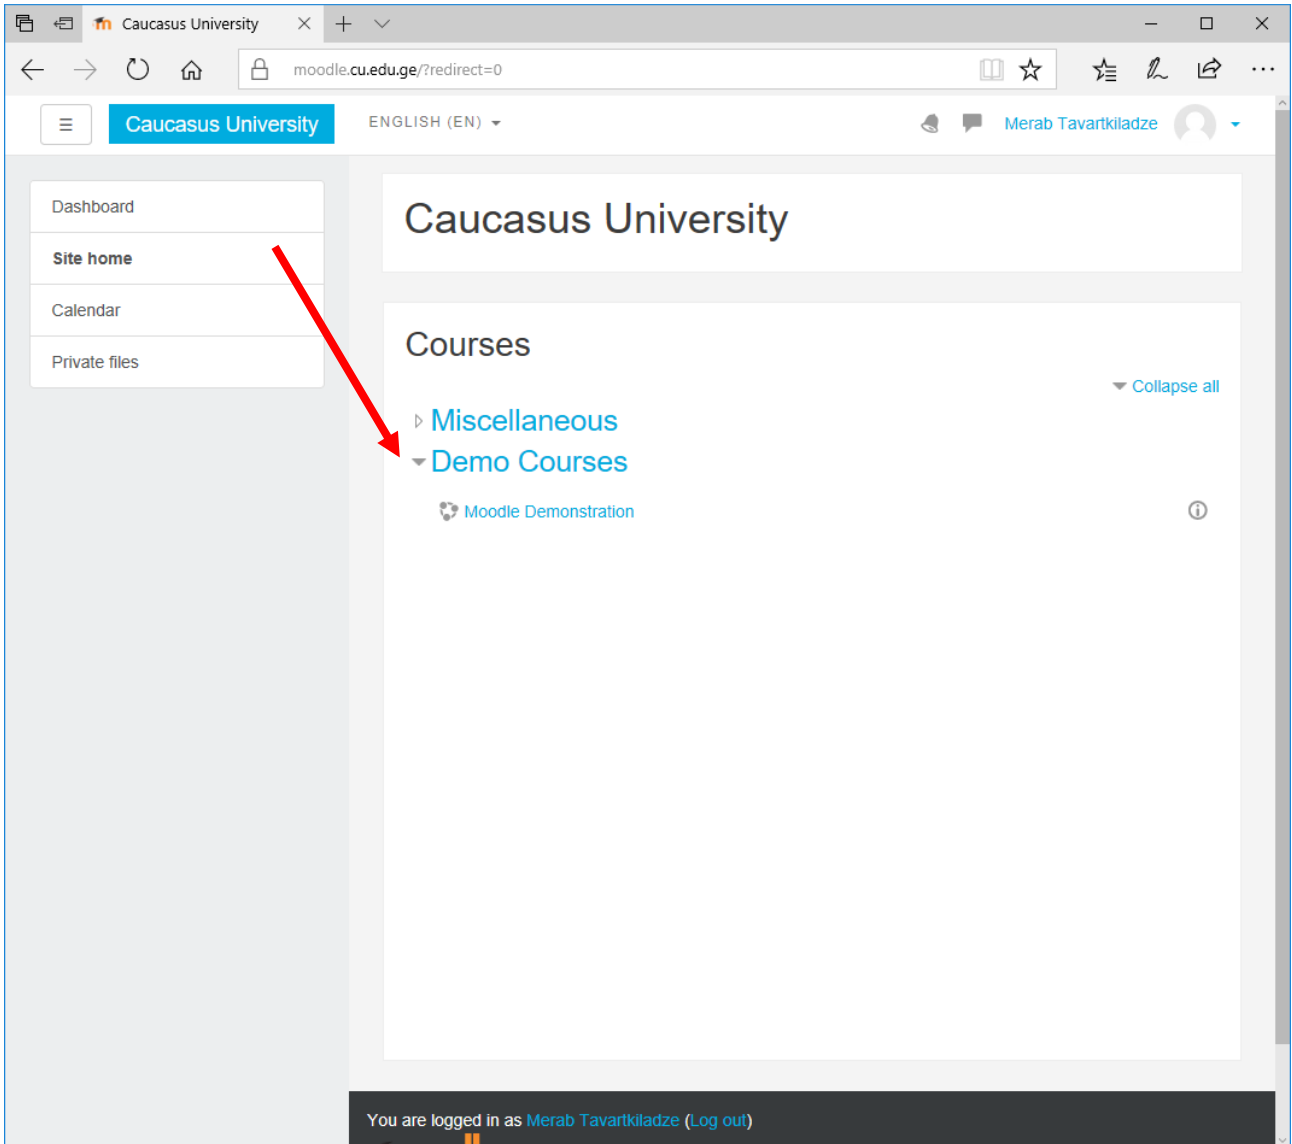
Caucasus University

moodle.cu.edu.ge/?redirect=0

Caucasus University

ENGLISH (EN)

Merab Tavartkiladze

Dashboard

Site home

Calendar

Private files

Caucasus University

Courses

Collapse all

Miscellaneous

Demo Courses

Moodle Demonstration

You are logged in as Merab Tavartkiladze (Log out)